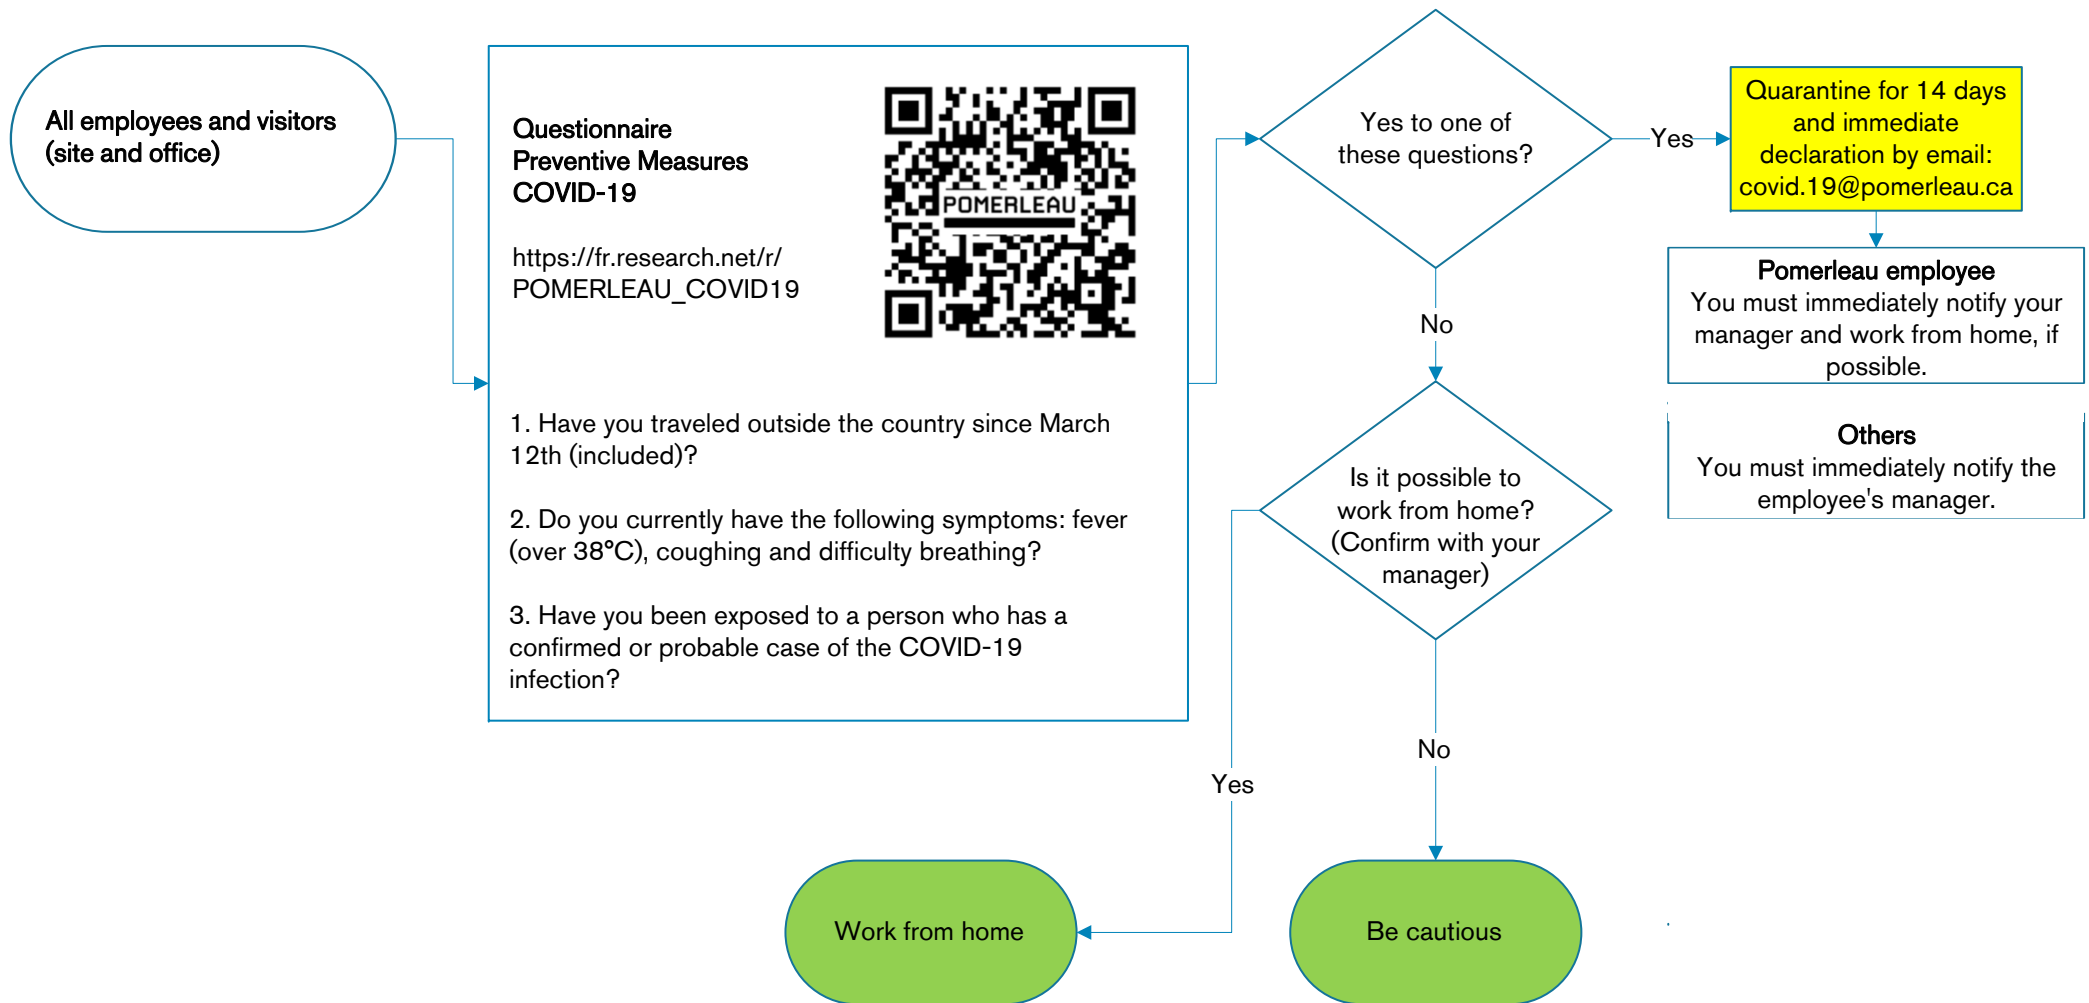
All employees and visitors (site and office)

Questionnaire
Preventive Measures
COVID-19

https://fr.research.net/r/POMERLEAU_COVID19

POMERLEAU

1. Have you traveled outside the country since March 12th (included)?

2. Do you currently have the following symptoms: fever (over 38°C), coughing and difficulty breathing?

3. Have you been exposed to a person who has a confirmed or probable case of the COVID-19 infection?

Yes to one of these questions?

Yes

Quarantine for 14 days and immediate declaration by email: covid.19@pomerleau.ca

Pomerleau employee
You must immediately notify your manager and work from home, if possible.

Others
You must immediately notify the employee's manager.

No

Is it possible to work from home? (Confirm with your manager)

Yes

No

Work from home

Be cautious